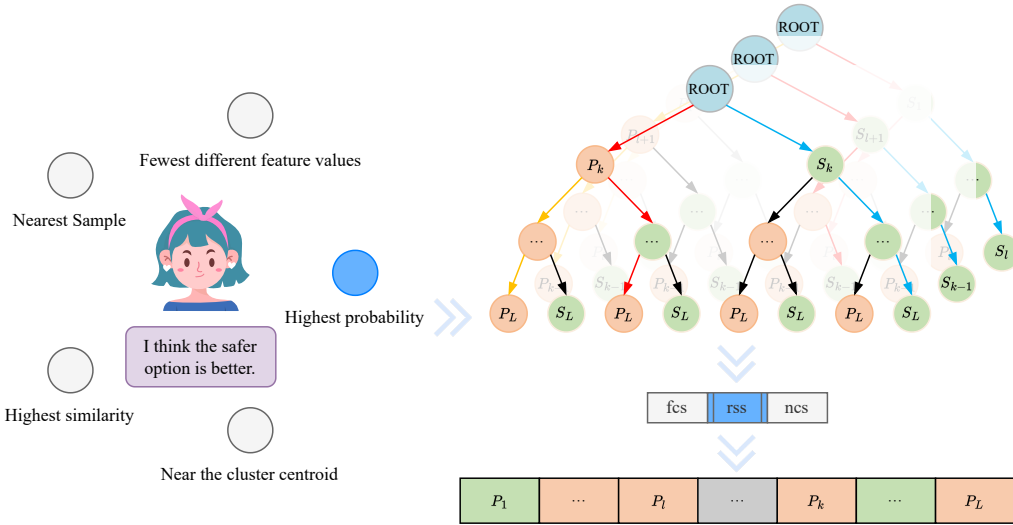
Fewest different feature values

Nearest Sample

Highest probability

I think the safer option is better.

Highest similarity

Near the cluster centroid

ROOT

ROOT

ROOT

$P_{l+1}$

$S_l$

$S_{l+1}$

$P_k$

$S_k$

...

...

...

...

...

...

...

...

$S_l$

$P_k$

$S_{k-1}$

$P_k$

$S_{k-1}$

$P_k$

$S_{k-1}$

$P_L$

$S_L$

$P_L$

$S_L$

$P_L$

$S_L$

$P_L$

$S_L$

$S_{k-1}$

fcs

rss

ncs

| $P_1$ | ... | $P_l$ | ... | $P_k$ | ... | $P_L$ |
|---|---|---|---|---|---|---|